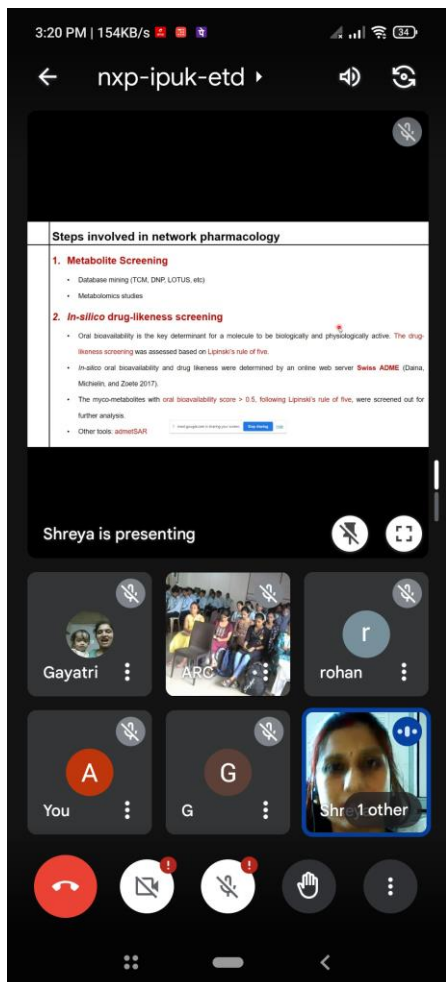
3:20 PM | 154KB/s

34

nxp-ipuk-etd

Steps involved in network pharmacology

1. Metabolite Screening

• Database mining (TCM, DNP, LOTUS, etc)

• Metabolomics studies

2. In-silico drug-likeness screening

• Oral bioavailability is the key determinant for a molecule to be biologically and physiologically active. The drug-likeness screening was assessed based on Lipinski's rule of five.

• In-silico oral bioavailability and drug likeness were determined by an online web server Swiss ADME (Daina, Michielin, and Zoete 2017).

• The myco-metabolites with oral bioavailability score > 0.5, following Lipinski's rule of five, were screened out for further analysis.

• Other tools: admetSAR

meet.google.com is sharing your screen. Stop sharing Hide

Shreya is presenting

Gayatri

ARC

r

rohan

A

You

G

G

Shr 1 other